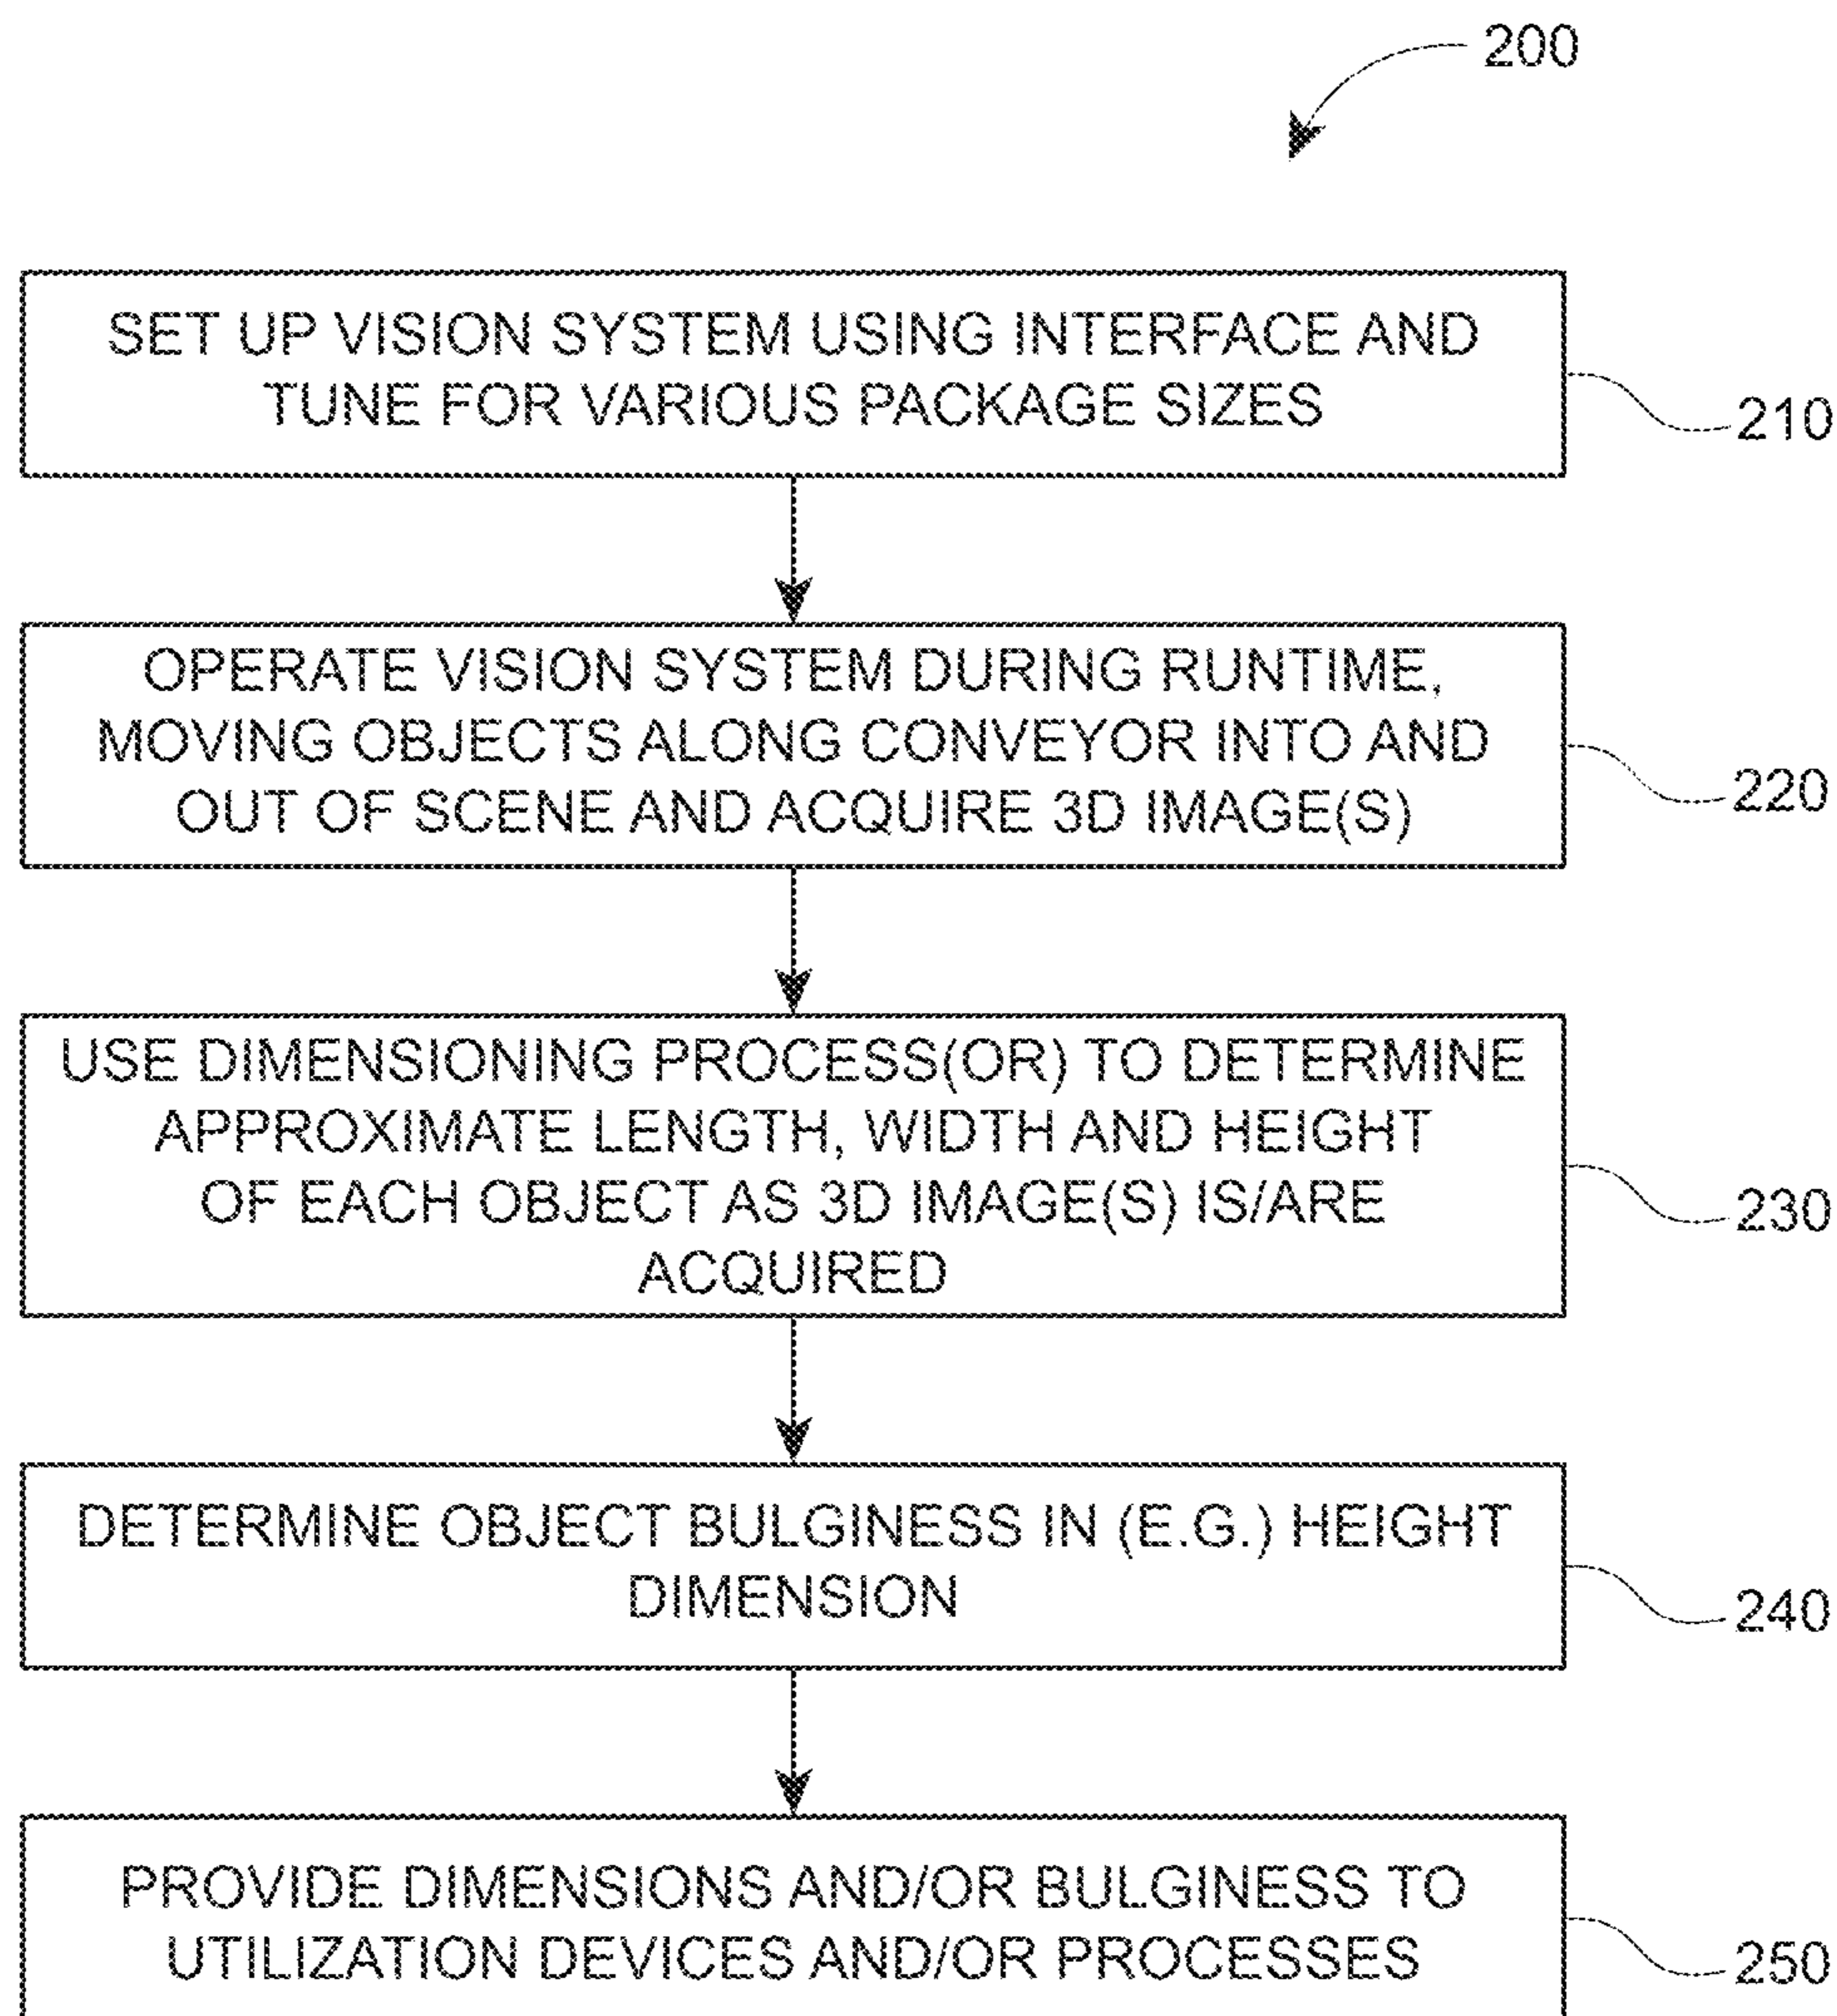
200

SET UP VISION SYSTEM USING INTERFACE AND TUNE FOR VARIOUS PACKAGE SIZES

210

OPERATE VISION SYSTEM DURING RUNTIME, MOVING OBJECTS ALONG CONVEYOR INTO AND OUT OF SCENE AND ACQUIRE 3D IMAGE(S)

220

USE DIMENSIONING PROCESS(OR) TO DETERMINE APPROXIMATE LENGTH, WIDTH AND HEIGHT OF EACH OBJECT AS 3D IMAGE(S) IS/ARE ACQUIRED

230

DETERMINE OBJECT BULGINESS IN (E.G.) HEIGHT DIMENSION

240

PROVIDE DIMENSIONS AND/OR BULGINESS TO UTILIZATION DEVICES AND/OR PROCESSES

250